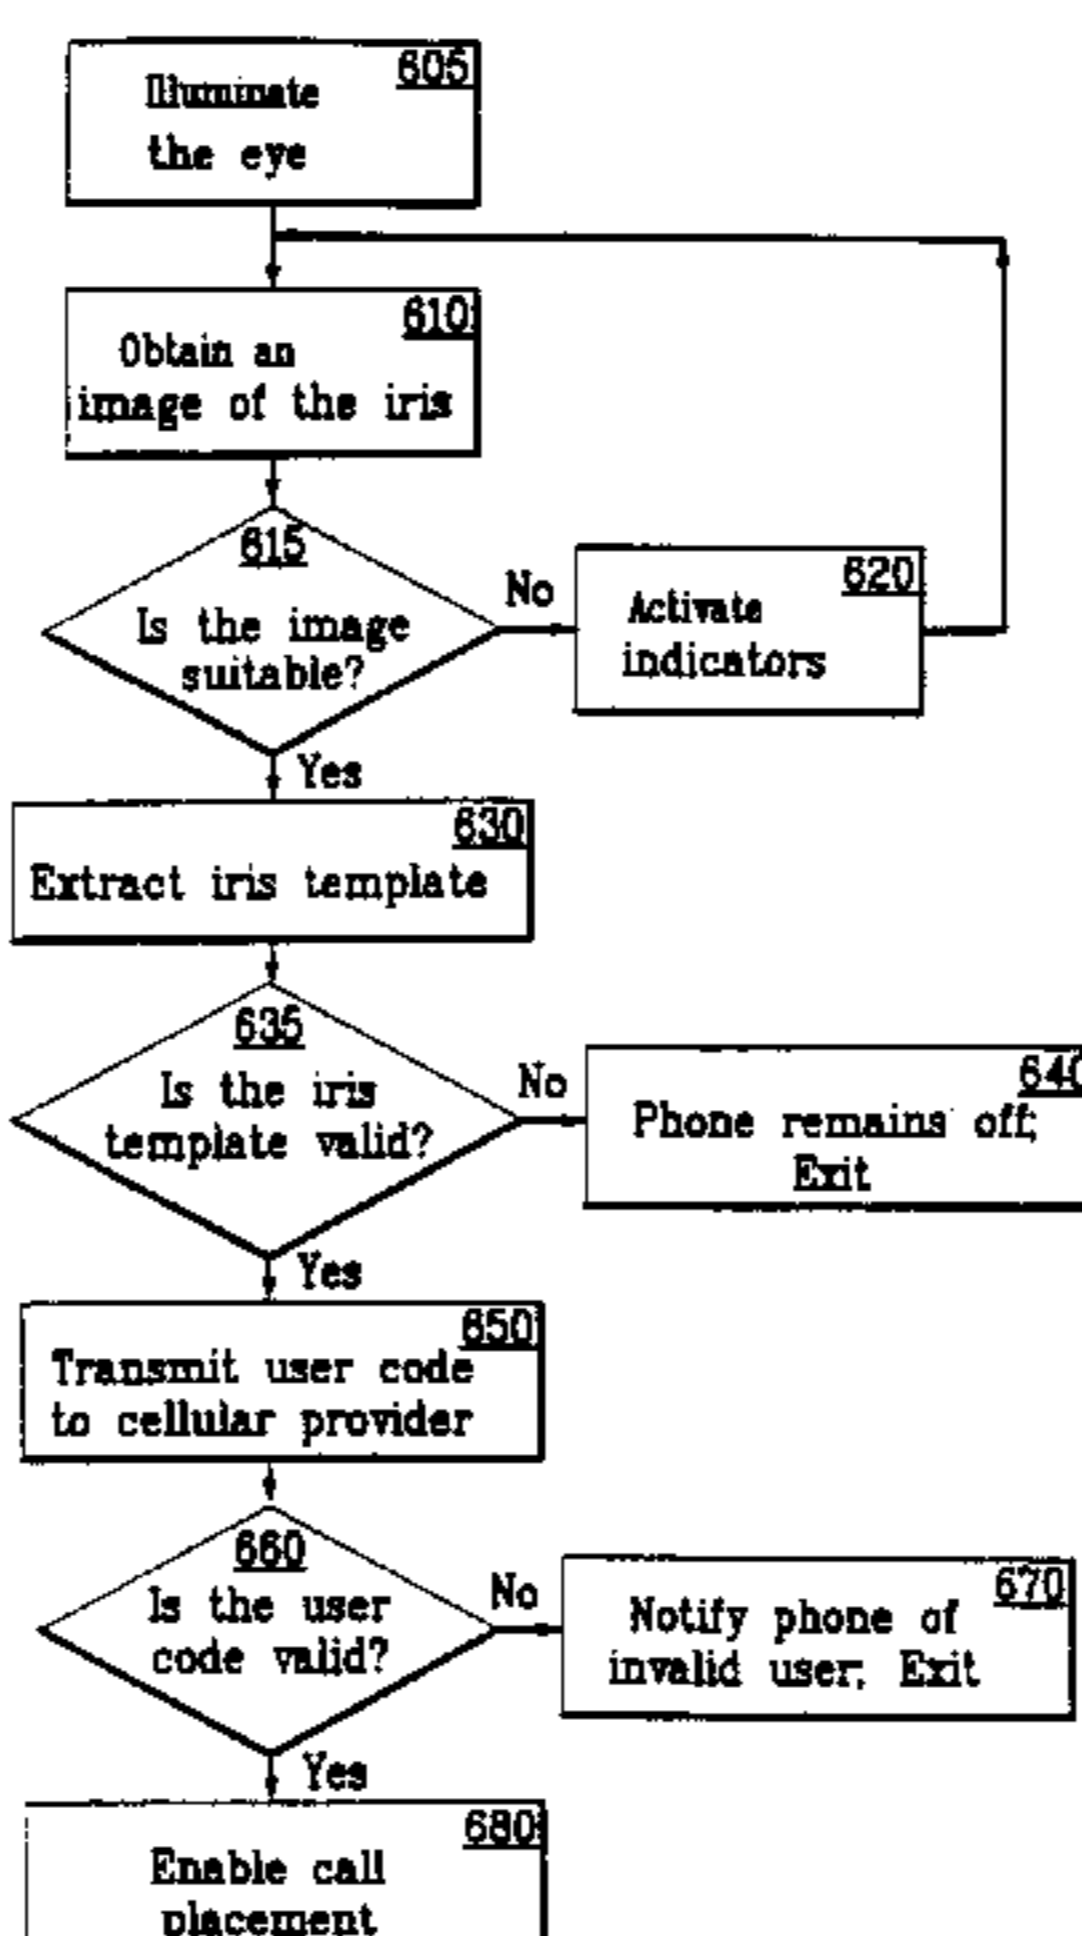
Illuminate the eye 605

Obtain an image of the iris 610

615 Is the image suitable?

No

Activate indicators 620

Yes

Extract iris template 630

635 Is the iris template valid?

No

Phone remains off; Exit 64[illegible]

Yes

Transmit user code to cellular provider 650

660 Is the user code valid?

No

Notify phone of invalid user; Exit 670

Yes

Enable call placement 680